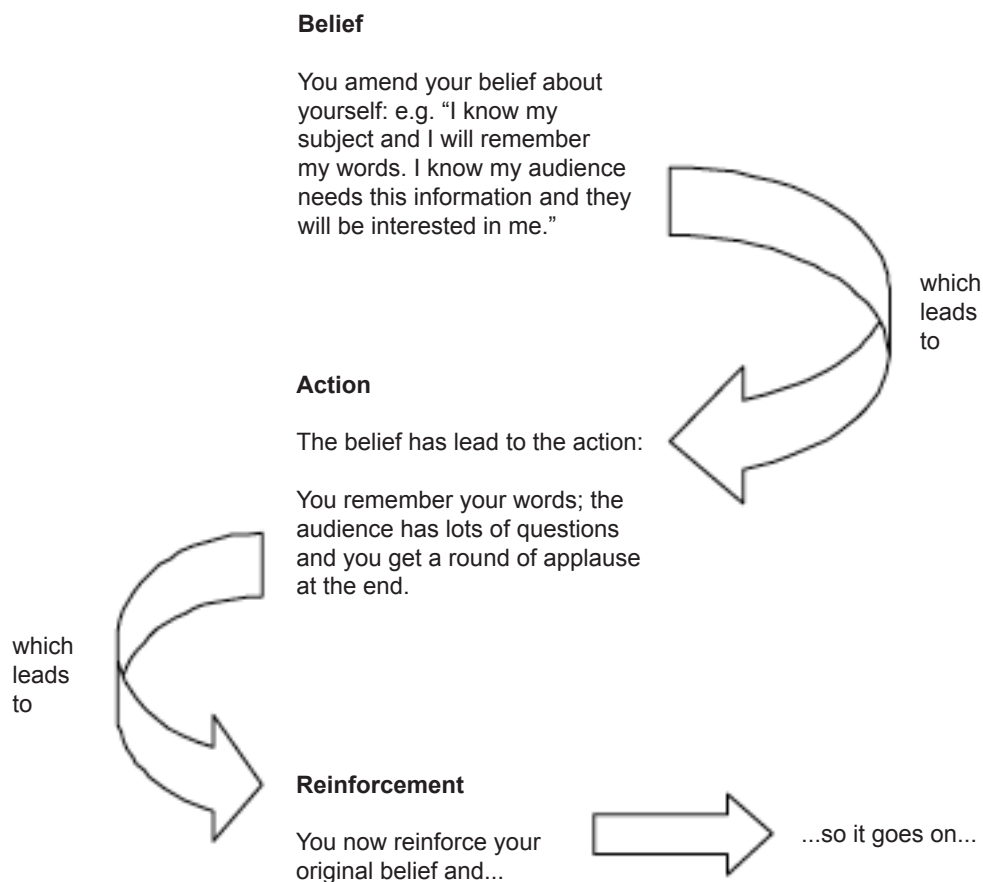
**Belief**

You amend your belief about yourself: e.g. "I know my subject and I will remember my words. I know my audience needs this information and they will be interested in me."

which leads to

**Action**

The belief has lead to the action:

You remember your words; the audience has lots of questions and you get a round of applause at the end.

which leads to

**Reinforcement**

You now reinforce your original belief and...

...so it goes on...